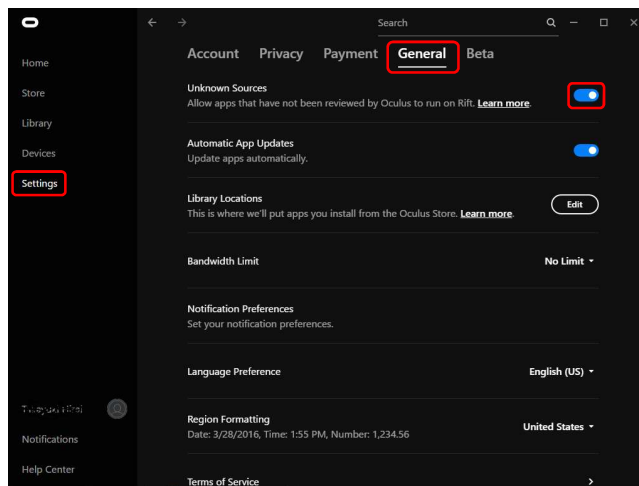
Home
Store
Library
Devices
Settings

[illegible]
Notifications
Help Center

Search

Account Privacy Payment General Beta

Unknown Sources
Allow apps that have not been reviewed by Oculus to run on Rift. Learn more.

Automatic App Updates
Update apps automatically.

Library Locations
This is where we'll put apps you install from the Oculus Store. Learn more.
Edit

Bandwidth Limit
No Limit

Notification Preferences
Set your notification preferences.

Language Preference
English (US)

Region Formatting
Date: 3/28/2016, Time: 1:55 PM, Number: 1,234.56
United States

Terms of Service